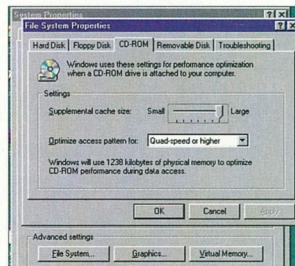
System Properties

File System Properties

Hard Disk | Floppy Disk | CD-ROM | Removable Disk | Troubleshooting

Windows uses these settings for performance optimization when a CD-ROM drive is attached to your computer.

Settings

Supplemental cache size: Small Large

Optimize access pattern for: Quad-speed or higher

Windows will use 1238 kilobytes of physical memory to optimize CD-ROM performance during data access.

OK | Cancel | Apply

Advanced settings

File System... | Graphics... | Virtual Memory...